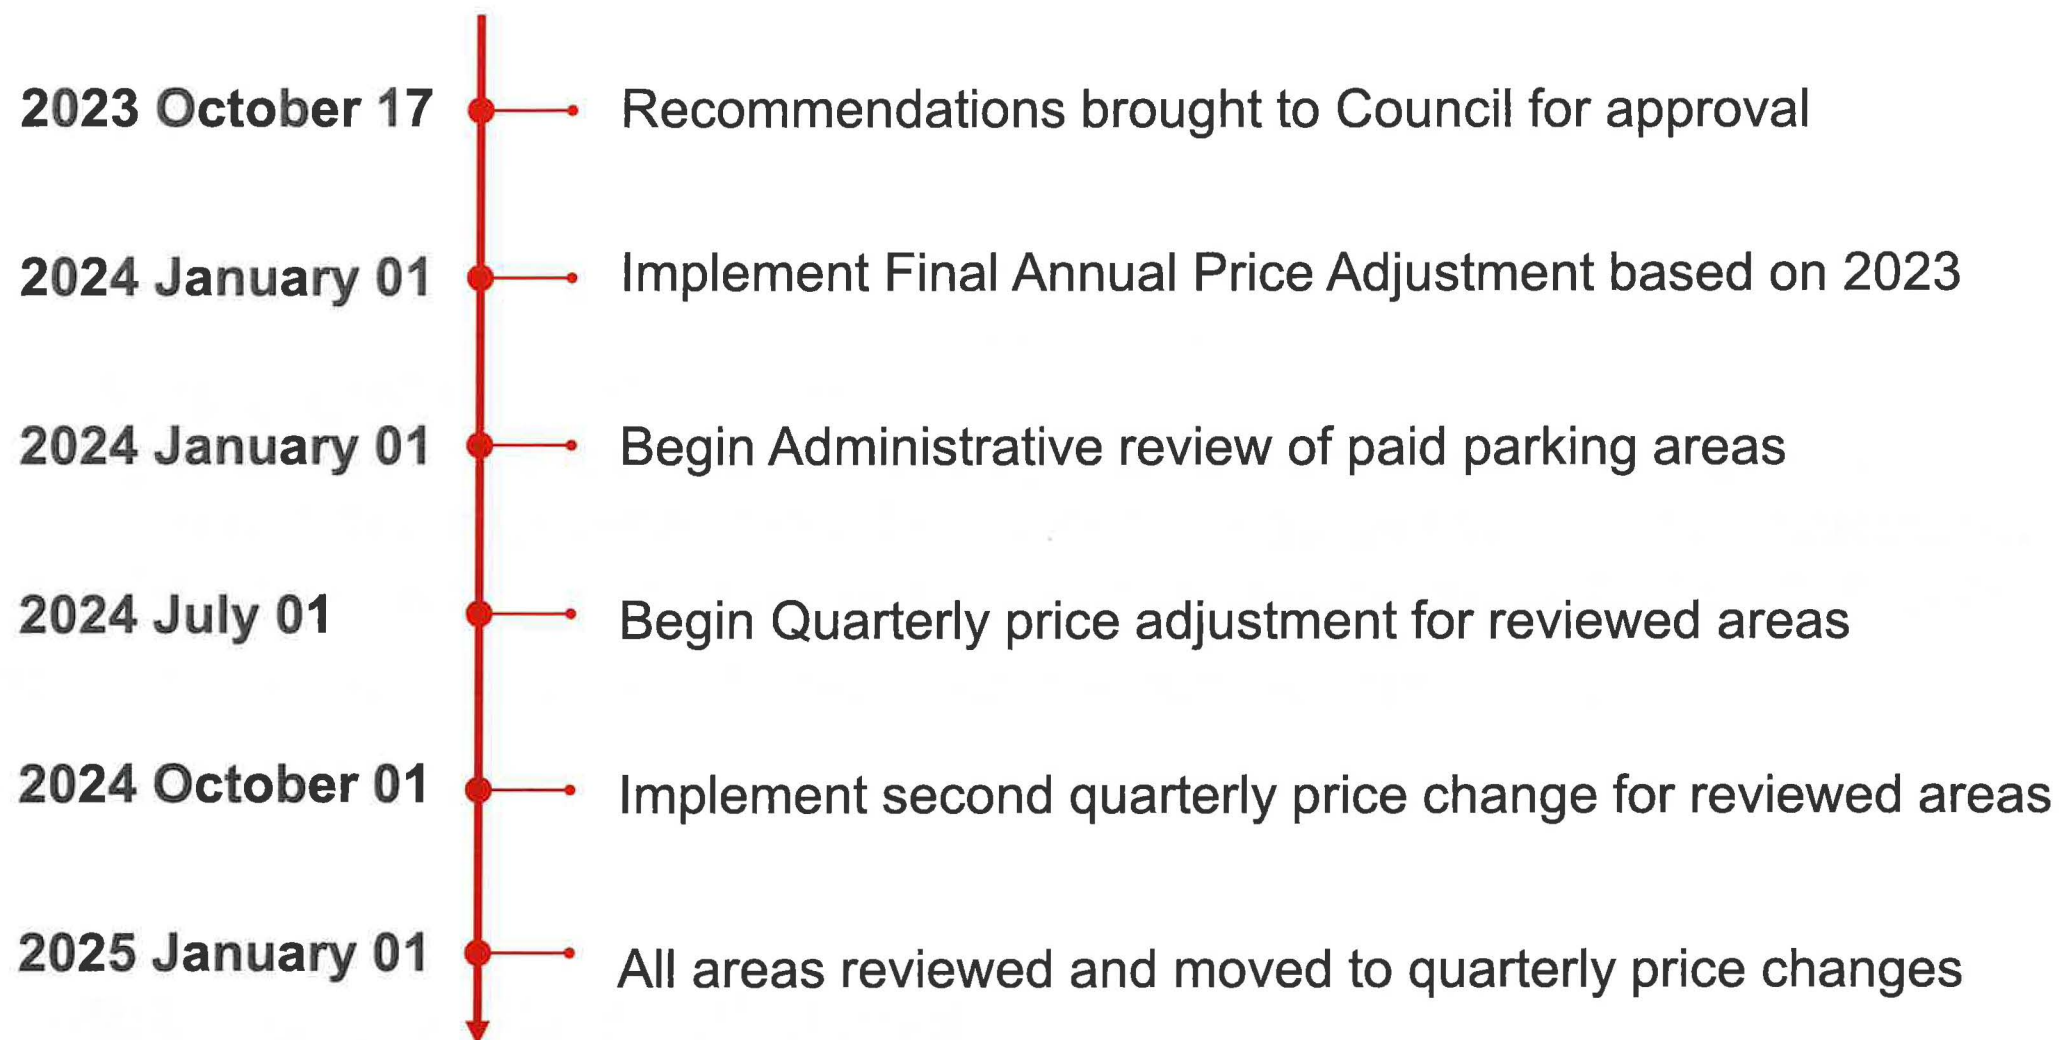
2023 October 17 Recommendations brought to Council for approval

2024 January 01 Implement Final Annual Price Adjustment based on 2023

2024 January 01 Begin Administrative review of paid parking areas

2024 July 01 Begin Quarterly price adjustment for reviewed areas

2024 October 01 Implement second quarterly price change for reviewed areas

2025 January 01 All areas reviewed and moved to quarterly price changes